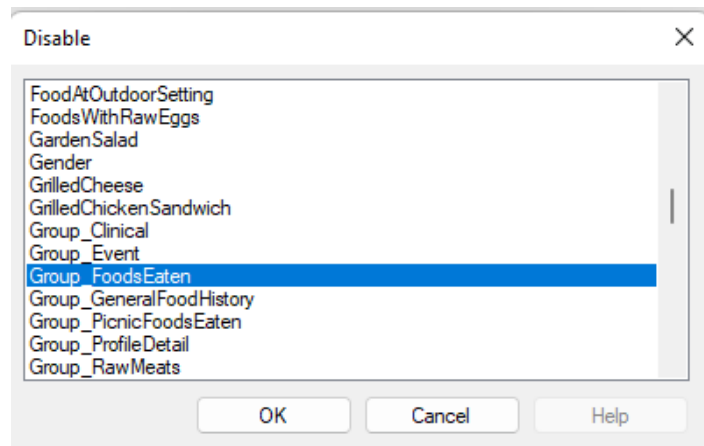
Disable

FoodAtOutdoorSetting
FoodsWithRawEggs
GardenSalad
Gender
GrilledCheese
GrilledChickenSandwich
Group_Clinical
Group_Event
Group_FoodsEaten
Group_GeneralFoodHistory
Group_PicnicFoodsEaten
Group_ProfileDetail
Group_RawMeats

OK
Cancel
Help